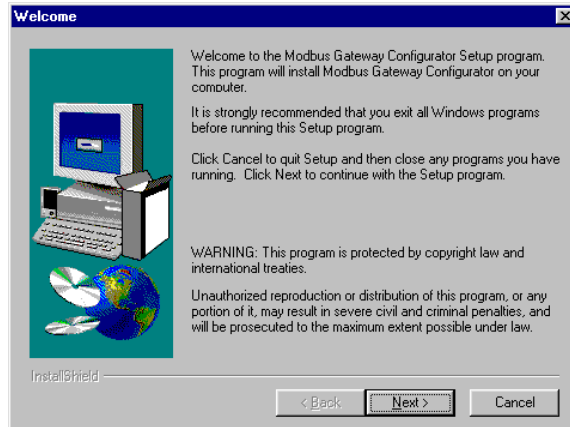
Welcome

Welcome to the Modbus Gateway Configurator Setup program. This program will install Modbus Gateway Configurator on your computer.

It is strongly recommended that you exit all Windows programs before running this Setup program.

Click Cancel to quit Setup and then close any programs you have running. Click Next to continue with the Setup program.

WARNING: This program is protected by copyright law and international treaties.

Unauthorized reproduction or distribution of this program, or any portion of it, may result in severe civil and criminal penalties, and will be prosecuted to the maximum extent possible under law.

InstallShield

< Back

Next >

Cancel